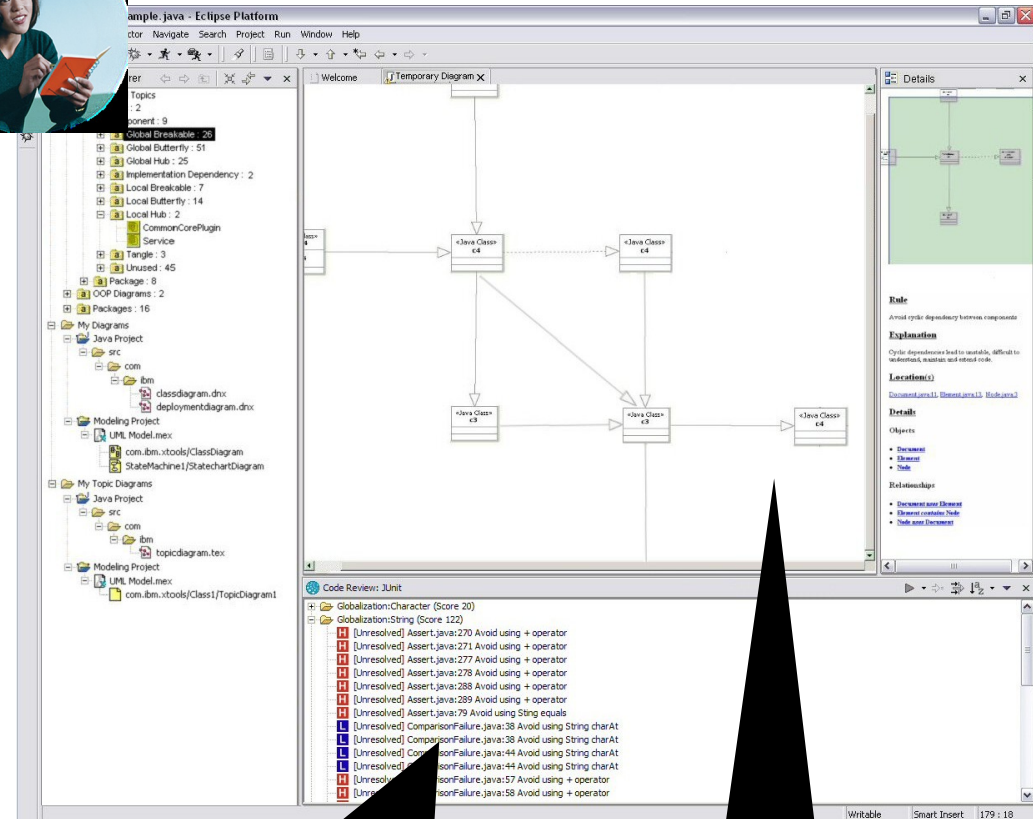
ample.java - Eclipse Platform

ctor Navigate Search Project Run Window Help

rer

Topics
: 2
ponent : 9
Global Breakable : 26
Global Butterfly : 51
Global Hub : 25
Implementation Dependency : 2
Local Breakable : 7
Local Butterfly : 14
Local Hub : 2
CommonCorePlugin
Service
Tangle : 3
Unused : 45
Package : 8
OOP Diagrams : 2
Packages : 16
My Diagrams
Java Project
src
com
ibm
classdiagram.dnx
deploymentdiagram.dnx
Modeling Project
UML Model.mex
com.ibm.xtools/ClassDiagram
StateMachine1/StatechartDiagram
My Topic Diagrams
Java Project
src
com
ibm
topicdiagram.tex
Modeling Project
UML Model.mex
com.ibm.xtools/Class1/TopicDiagram1

Welcome
Temporary Diagram

«Java Class»
c4

«Java Class»
c4

«Java Class»
c3

«Java Class»
c3

«Java Class»
c4

Details

Rule
Avoid cyclic dependency between components

Explanation
Cyclic dependencies lead to unstable, difficult to understand, maintain and extend code.

Location(s)
Document.java:11, Element.java:13, Node.java:3

Details
Objects
• Document
• Element
• Node

Relationships
• Document uses Element
• Element contains Node
• Node uses Document

Code Review: JUnit

Globalization:Character (Score 20)
Globalization:String (Score 122)
[Unresolved] Assert.java:270 Avoid using + operator
[Unresolved] Assert.java:271 Avoid using + operator
[Unresolved] Assert.java:277 Avoid using + operator
[Unresolved] Assert.java:278 Avoid using + operator
[Unresolved] Assert.java:288 Avoid using + operator
[Unresolved] Assert.java:289 Avoid using + operator
[Unresolved] Assert.java:79 Avoid using Sting equals
[Unresolved] ComparisonFailure.java:38 Avoid using String charAt
[Unresolved] ComparisonFailure.java:38 Avoid using String charAt
[Unresolved] ComparisonFailure.java:44 Avoid using String charAt
[Unresolved] ComparisonFailure.java:44 Avoid using String charAt
[Unresolv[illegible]sonFailure.java:57 Avoid using + operator
[Unresolv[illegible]sonFailure.java:58 Avoid using + operator

Writable | Smart Insert | 179 : 18